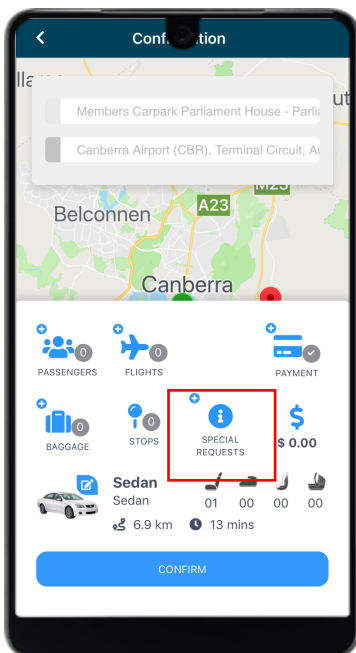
Confi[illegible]ation

Members Carpark Parliament House - Parlia

Canberra Airport (CBR), Terminal Circuit, Au

lla

M23

A23

Belconnen

Canberra

0
PASSENGERS

0
FLIGHTS

PAYMENT

0
BAGGAGE

0
STOPS

SPECIAL REQUESTS

$
$ 0.00

Sedan
Sedan
6.9 km
13 mins

01 00 00 00

CONFIRM